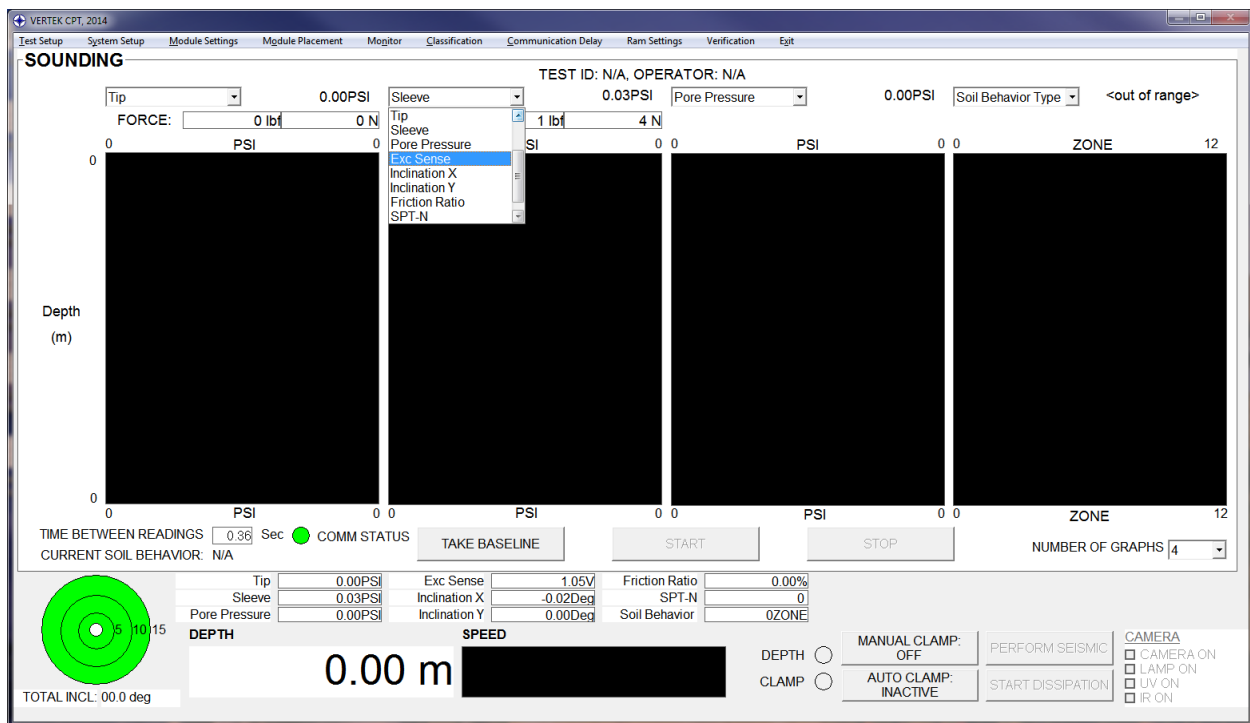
VERTEK CPT, 2014

Test Setup System Setup Module Settings Module Placement Monitor Classification Communication Delay Ram Settings Verification Exit

SOUNDING

TEST ID: N/A, OPERATOR: N/A

Tip 0.00PSI Sleeve 0.03PSI Pore Pressure 0.00PSI Soil Behavior Type <out of range>

FORCE: 0 lbf 0 N 1 lbf 4 N

Tip
Sleeve
Pore Pressure
Exc Sense
Inclination X
Inclination Y
Friction Ratio
SPT-N

0 PSI 0 | SI 0 | 0 PSI 0 | 0 ZONE 12

0

Depth

(m)

0

0 PSI 0 | 0 PSI 0 | 0 PSI 0 | 0 ZONE 12

TIME BETWEEN READINGS 0.36 Sec COMM STATUS TAKE BASELINE START STOP NUMBER OF GRAPHS 4

CURRENT SOIL BEHAVIOR: N/A

5 10 15

TOTAL INCL: 00.0 deg

| Tip | 0.00PSI | Exc Sense | 1.05V | Friction Ratio | 0.00% |
|---|---|---|---|---|---|
| Sleeve | 0.03PSI | Inclination X | -0.02Deg | SPT-N | 0 |
| Pore Pressure | 0.00PSI | Inclination Y | 0.00Deg | Soil Behavior | 0ZONE |

DEPTH

0.00 m

SPEED

DEPTH

CLAMP

MANUAL CLAMP: OFF

AUTO CLAMP: INACTIVE

PERFORM SEISMIC

START DISSIPATION

CAMERA
CAMERA ON
LAMP ON
UV ON
IR ON